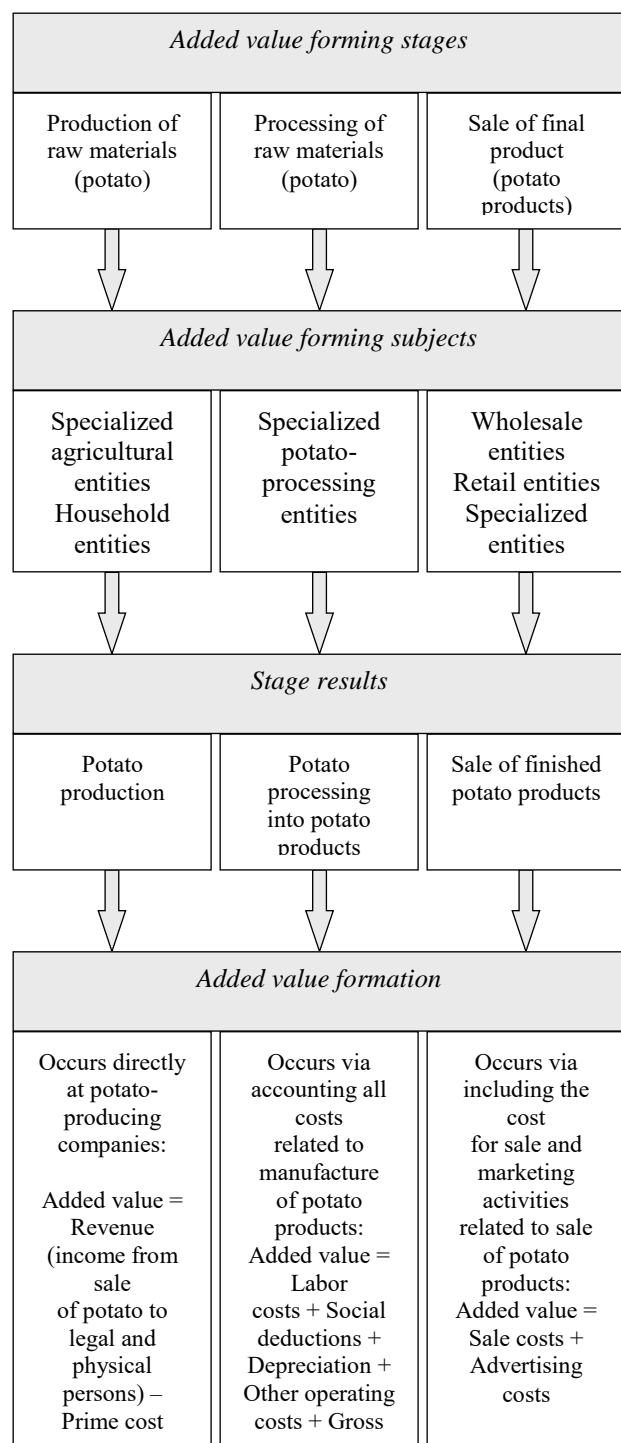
Added value forming stages

Production of raw materials (potato)

Processing of raw materials (potato)

Sale of final product (potato products)

Added value forming subjects

Specialized agricultural entities Household entities

Specialized potato-processing entities

Wholesale entities Retail entities Specialized entities

Stage results

Potato production

Potato processing into potato products

Sale of finished potato products

Added value formation

Occurs directly at potato-producing companies:

Added value = Revenue (income from sale of potato to legal and physical persons) – Prime cost

Occurs via accounting all costs related to manufacture of potato products: Added value = Labor costs + Social deductions + Depreciation + Other operating costs + Gross

Occurs via including the cost for sale and marketing activities related to sale of potato products: Added value = Sale costs + Advertising costs